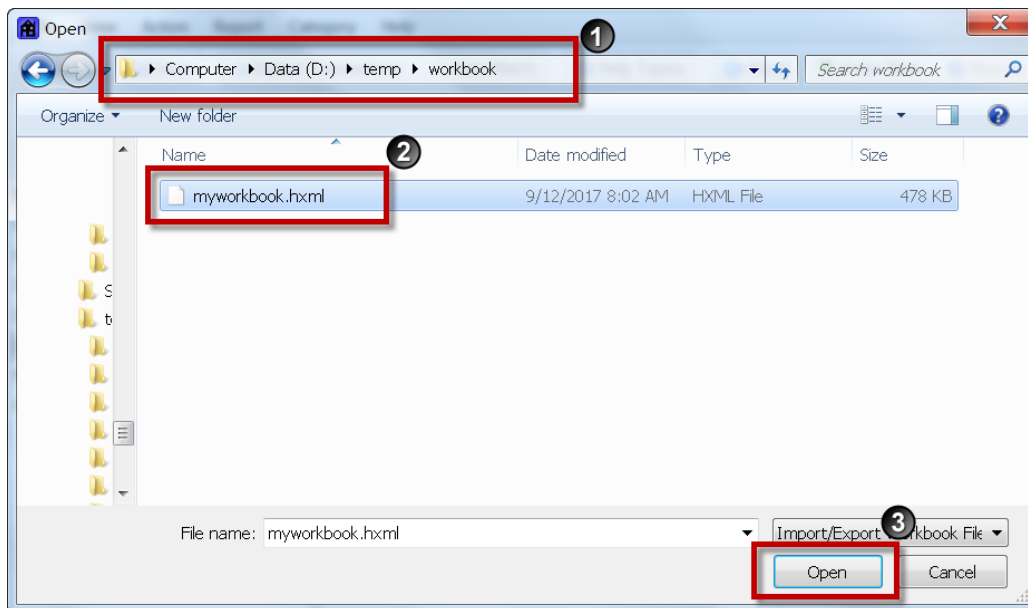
Open

1

Computer ▸ Data (D:) ▸ temp ▸ workbook

Search workbook

Organize ▾ New folder

2

| Name | Date modified | Type | Size |
|---|---|---|---|
| myworkbook.hxml | 9/12/2017 8:02 AM | HXML File | 478 KB |

S
t

File name: myworkbook.hxml

Import/Export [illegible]orkbook File

3

Open Cancel